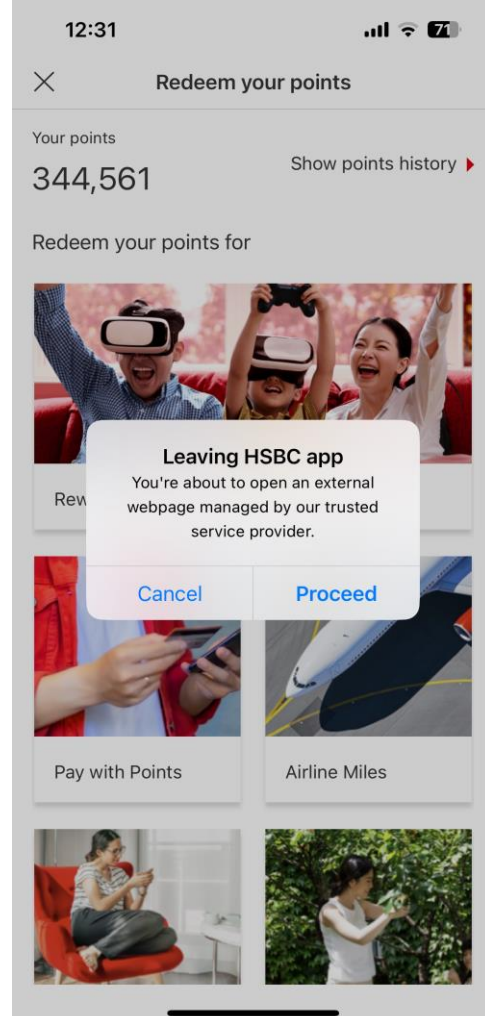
12:31

71

Redeem your points

Your points

344,561

Show points history

Redeem your points for

Rew

Leaving HSBC app

You're about to open an external webpage managed by our trusted service provider.

Cancel

Proceed

Pay with Points

Airline Miles